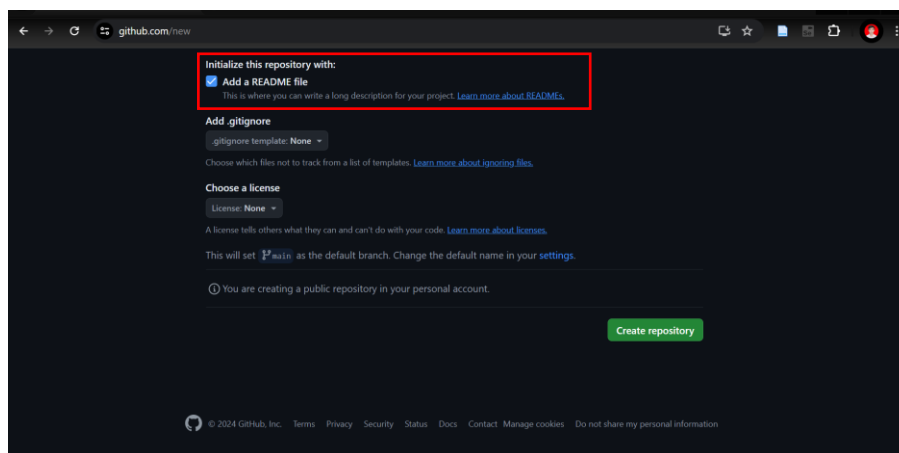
github.com/new

Initialize this repository with:

Add a README file

This is where you can write a long description for your project. Learn more about READMEs.

Add .gitignore

.gitignore template: None

Choose which files not to track from a list of templates. Learn more about ignoring files.

Choose a license

License: None

A license tells others what they can and can't do with your code. Learn more about licenses.

This will set main as the default branch. Change the default name in your settings.

You are creating a public repository in your personal account.

Create repository

© 2024 GitHub, Inc. Terms Privacy Security Status Docs Contact Manage cookies Do not share my personal information